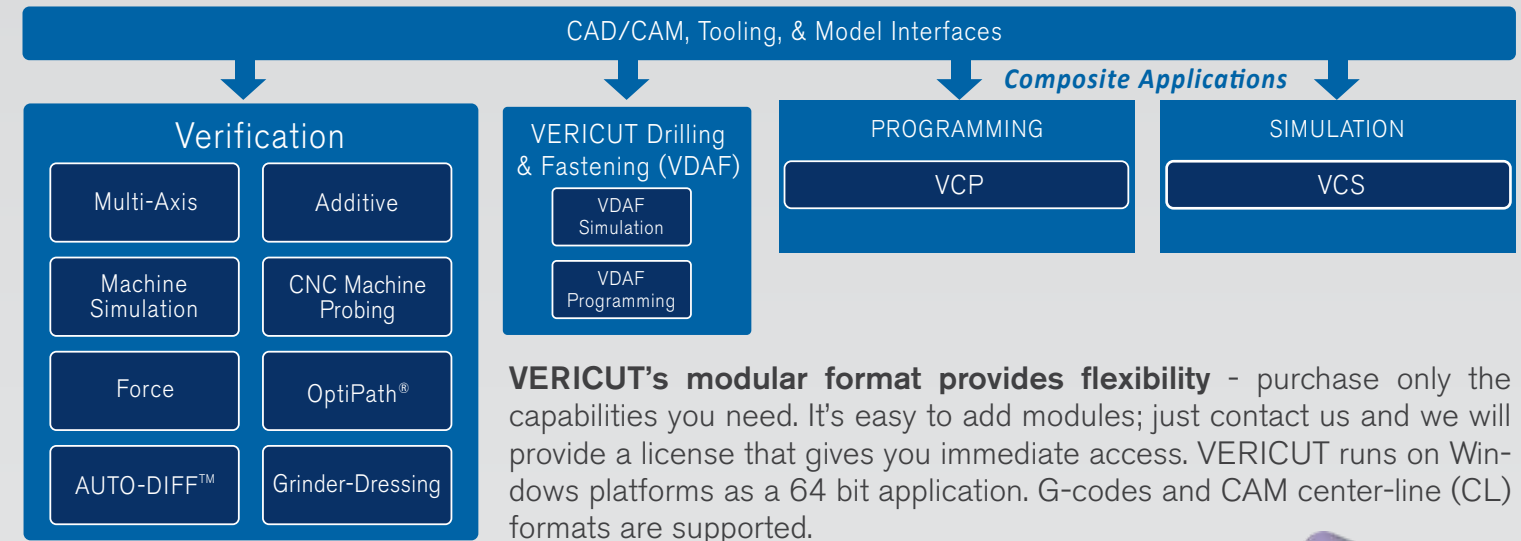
CAD/CAM, Tooling, & Model Interfaces

Composite Applications

Verification

Multi-Axis

Additive

Machine Simulation

CNC Machine Probing

Force

OptiPath®

AUTO-DIFF™

Grinder-Dressing

VERICUT Drilling & Fastening (VDAF)

VDAF Simulation

VDAF Programming

PROGRAMMING

VCP

SIMULATION

VCS

**VERICUT's modular format provides flexibility** - purchase only the capabilities you need. It's easy to add modules; just contact us and we will provide a license that gives you immediate access. VERICUT runs on Windows platforms as a 64 bit application. G-codes and CAM center-line (CL) formats are supported.